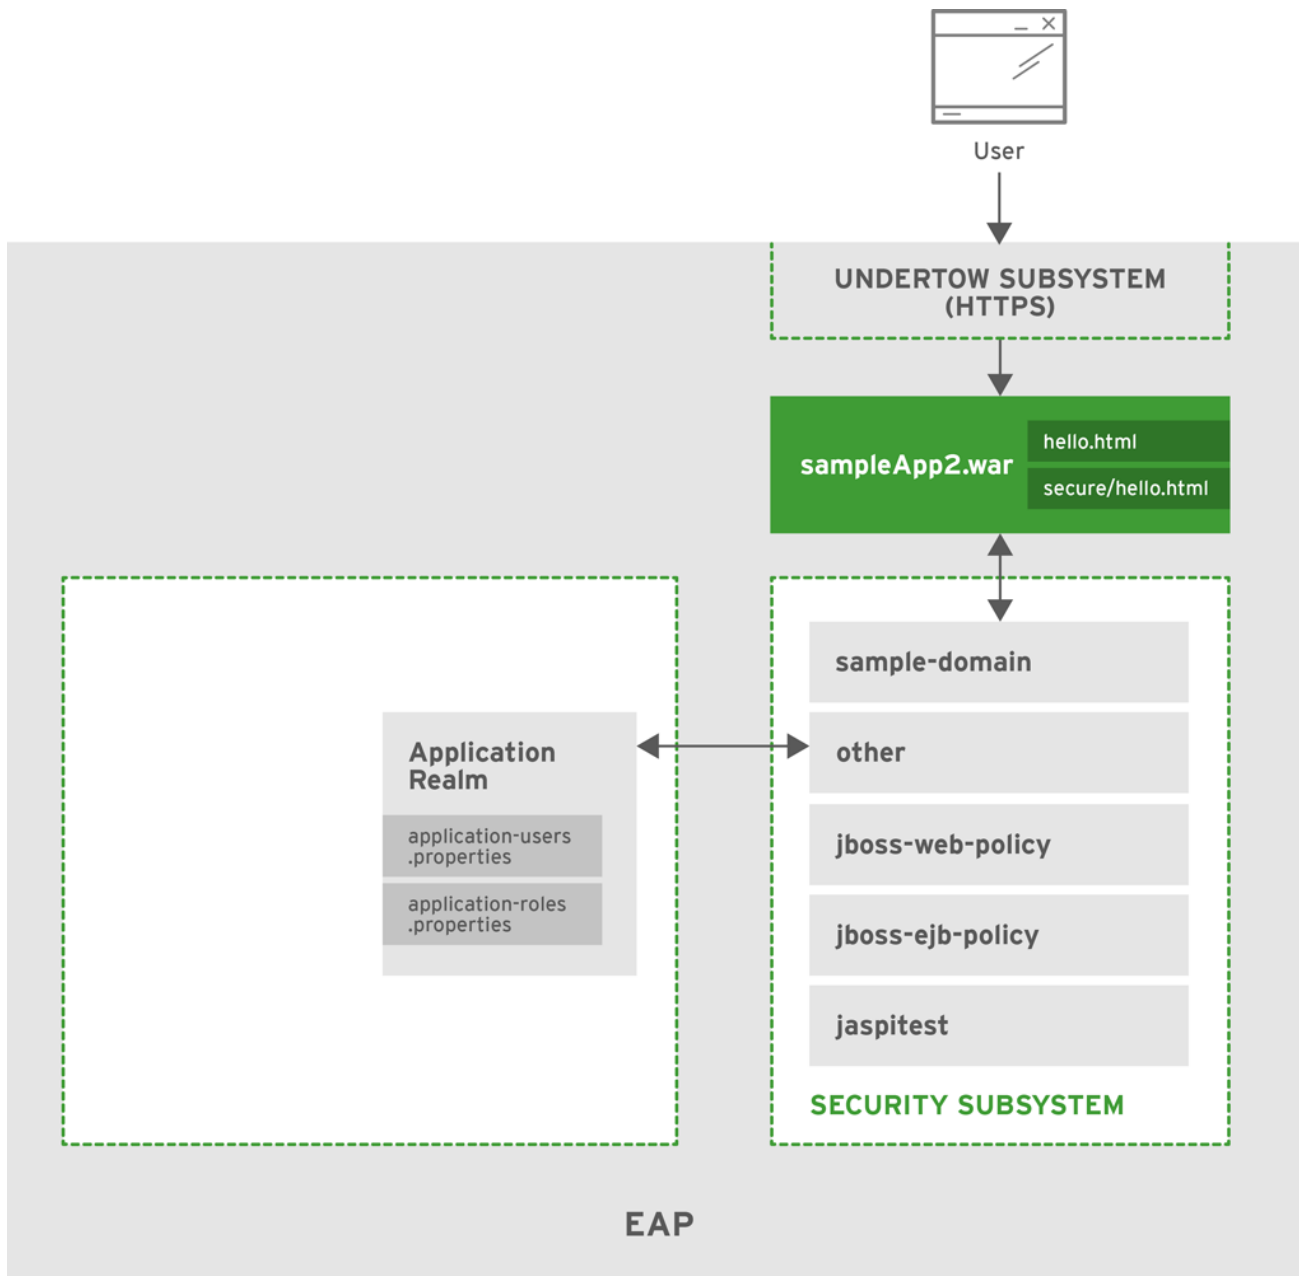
User

UNDERTOW SUBSYSTEM (HTTPS)

sampleApp2.war

hello.html

secure/hello.html

Application Realm

application-users .properties

application-roles .properties

sample-domain

other

jboss-web-policy

jboss-ejb-policy

jaspitest

SECURITY SUBSYSTEM

EAP